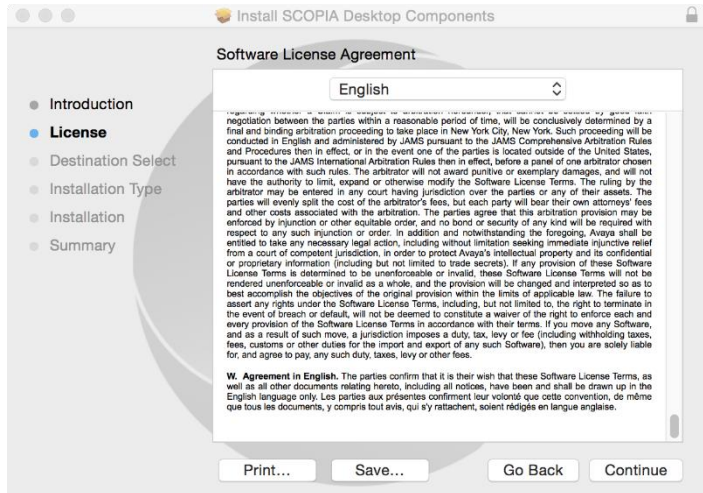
Install SCOPIA Desktop Components

Software License Agreement

English

Introduction
License
Destination Select
Installation Type
Installation
Summary

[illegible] negotiation between the parties within a reasonable period of time, will be conclusively determined by a final and binding arbitration proceeding to take place in New York City, New York. Such proceeding will be conducted in English and administered by JAMS pursuant to the JAMS Comprehensive Arbitration Rules and Procedures then in effect, or in the event one of the parties is located outside of the United States, pursuant to the JAMS International Arbitration Rules then in effect, before a panel of one arbitrator chosen in accordance with such rules. The arbitrator will not award punitive or exemplary damages, and will not have the authority to limit, expand or otherwise modify the Software License Terms. The ruling by the arbitrator may be entered in any court having jurisdiction over the parties or any of their assets. The parties will evenly split the cost of the arbitrator's fees, but each party will bear their own attorneys' fees and other costs associated with the arbitration. The parties agree that this arbitration provision may be enforced by injunction or other equitable order, and no bond or security of any kind will be required with respect to any such injunction or order. In addition and notwithstanding the foregoing, Avaya shall be entitled to take any necessary legal action, including without limitation seeking immediate injunctive relief from a court of competent jurisdiction, in order to protect Avaya's intellectual property and its confidential or proprietary information (including but not limited to trade secrets). If any provision of these Software License Terms is determined to be unenforceable or invalid, these Software License Terms will not be rendered unenforceable or invalid as a whole, and the provision will be changed and interpreted so as to best accomplish the objectives of the original provision within the limits of applicable law. The failure to assert any rights under the Software License Terms, including, but not limited to, the right to terminate in the event of breach or default, will not be deemed to constitute a waiver of the right to enforce each and every provision of the Software License Terms in accordance with their terms. If you move any Software, and as a result of such move, a jurisdiction imposes a duty, tax, levy or fee (including withholding taxes, fees, customs or other duties for the import and export of any such Software), then you are solely liable for, and agree to pay, any such duty, taxes, levy or other fees.

W. Agreement in English. The parties confirm that it is their wish that these Software License Terms, as well as all other documents relating hereto, including all notices, have been and shall be drawn up in the English language only. Les parties aux présentes confirment leur volonté que cette convention, de même que tous les documents, y compris tout avis, qui s'y rattachent, soient rédigés en langue anglaise.

Print...
Save...
Go Back
Continue